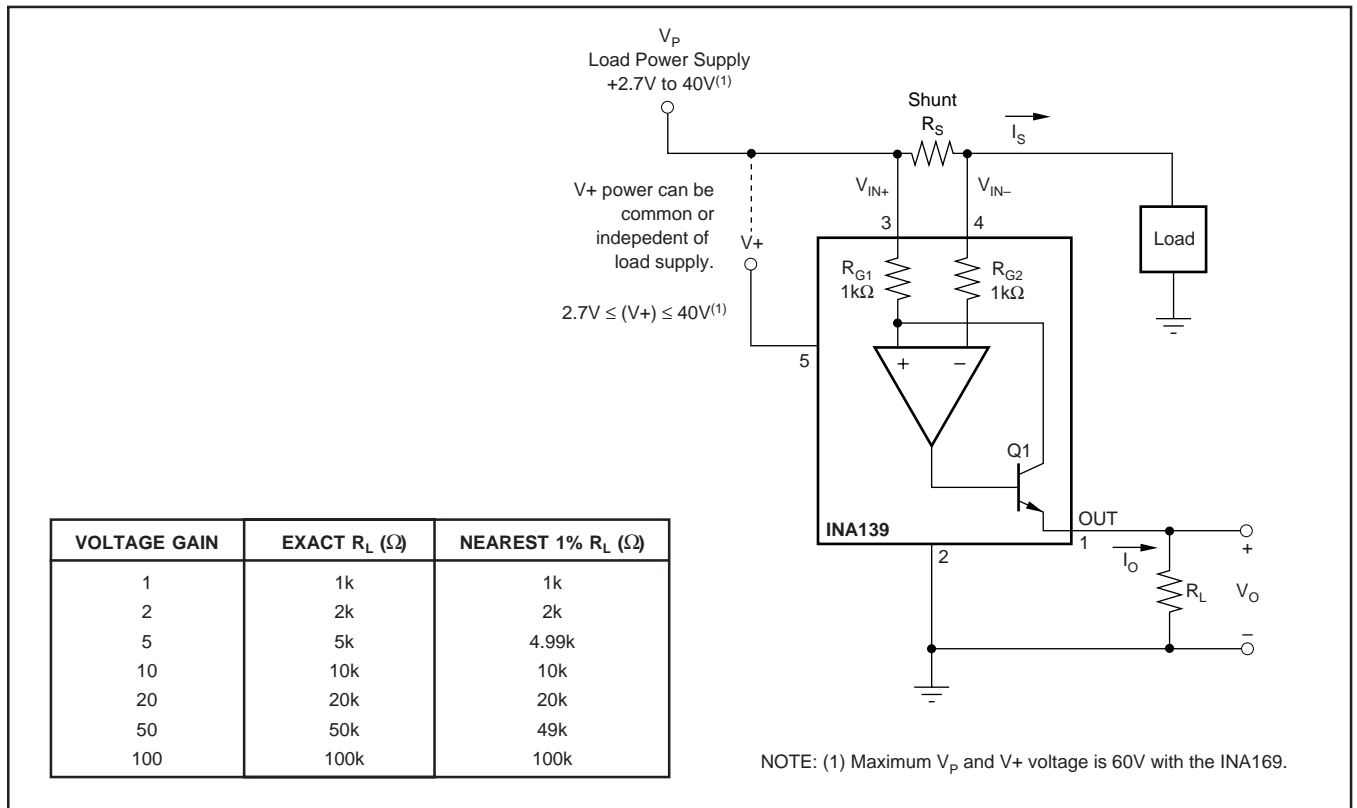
$V_P$
Load Power Supply
+2.7V to 40V$^{(1)}$

Shunt
$R_S$

$I_S$

$V_{IN+}$

$V_{IN-}$

V+ power can be common or indepedent of load supply.

V+

$2.7V \leq (V+) \leq 40V^{(1)}$

3

4

Load

$R_{G1}$
1k$\Omega$

$R_{G2}$
1k$\Omega$

5

+

−

Q1

INA139

OUT

1

2

$I_O$

+

$R_L$

$V_O$

−

| VOLTAGE GAIN | EXACT $R_L$ ($\Omega$) | NEAREST 1% $R_L$ ($\Omega$) |
|---|---|---|
| 1 | 1k | 1k |
| 2 | 2k | 2k |
| 5 | 5k | 4.99k |
| 10 | 10k | 10k |
| 20 | 20k | 20k |
| 50 | 50k | 49k |
| 100 | 100k | 100k |

NOTE: (1) Maximum $V_P$ and V+ voltage is 60V with the INA169.